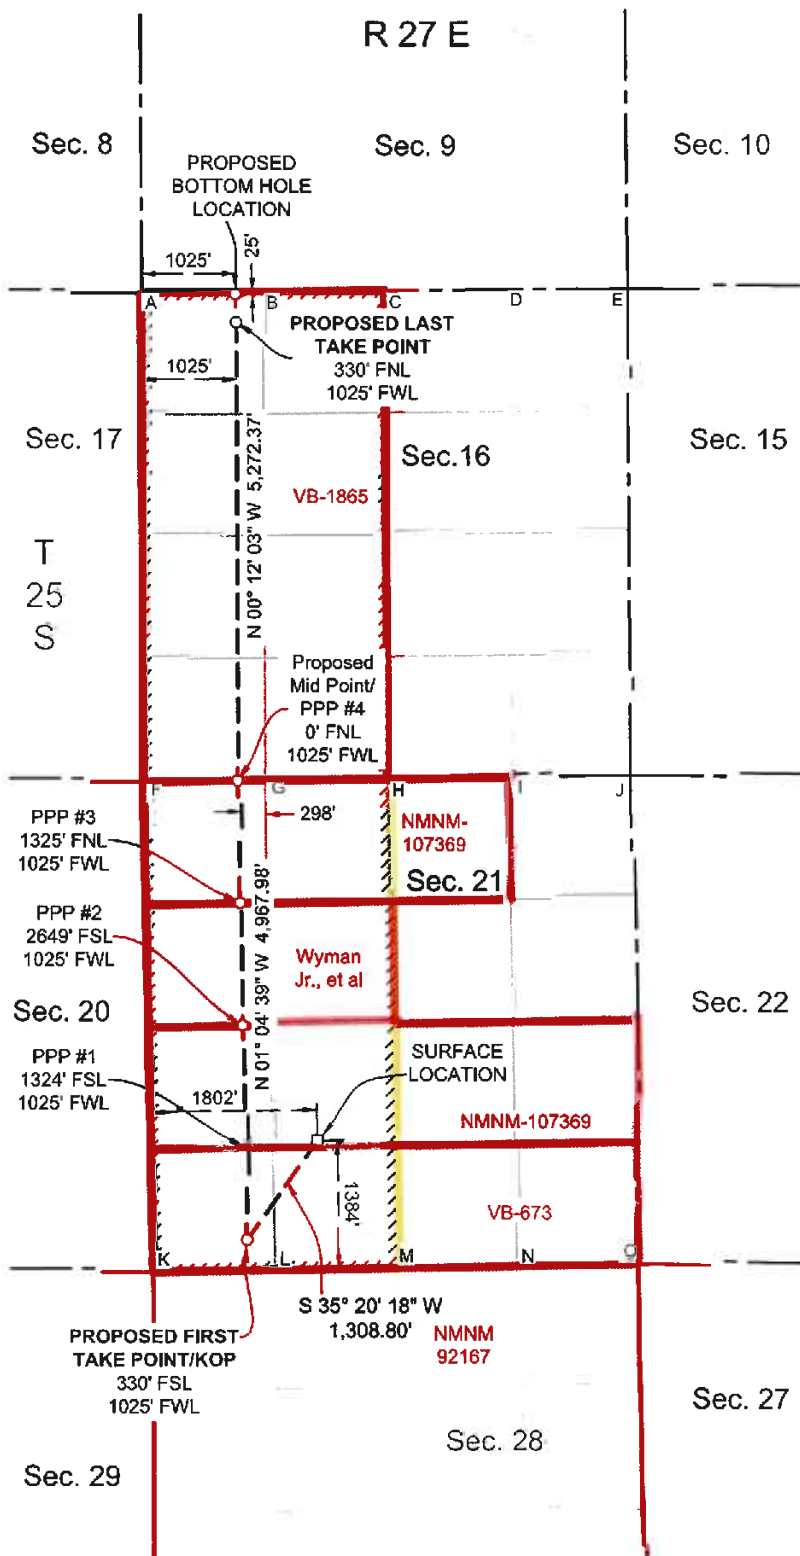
R 27 E

Sec. 8

Sec. 9

Sec. 10

PROPOSED BOTTOM HOLE LOCATION

1025'

25'

A

B

C

D

E

PROPOSED LAST TAKE POINT
330' FNL
1025' FWL

1025'

Sec. 17

Sec.16

Sec. 15

N 00° 12' 03" W 5,272.37'

VB-1865

T
25
S

Proposed Mid Point/ PPP #4
0' FNL
1025' FWL

F

G

H

I

J

298'

NMNM-107369

PPP #3
1325' FNL
1025' FWL

Sec. 21

N 01° 04' 39" W 4,967.98'

PPP #2
2649' FSL
1025' FWL

Wyman Jr., et al

Sec. 20

Sec. 22

PPP #1
1324' FSL
1025' FWL

SURFACE LOCATION

1802'

NMNM-107369

1384'

VB-673

K

L

M

N

O

S 35° 20' 18" W
1,308.80'

NMNM
92167

PROPOSED FIRST TAKE POINT/KOP
330' FSL
1025' FWL

Sec. 27

Sec. 28

Sec. 29